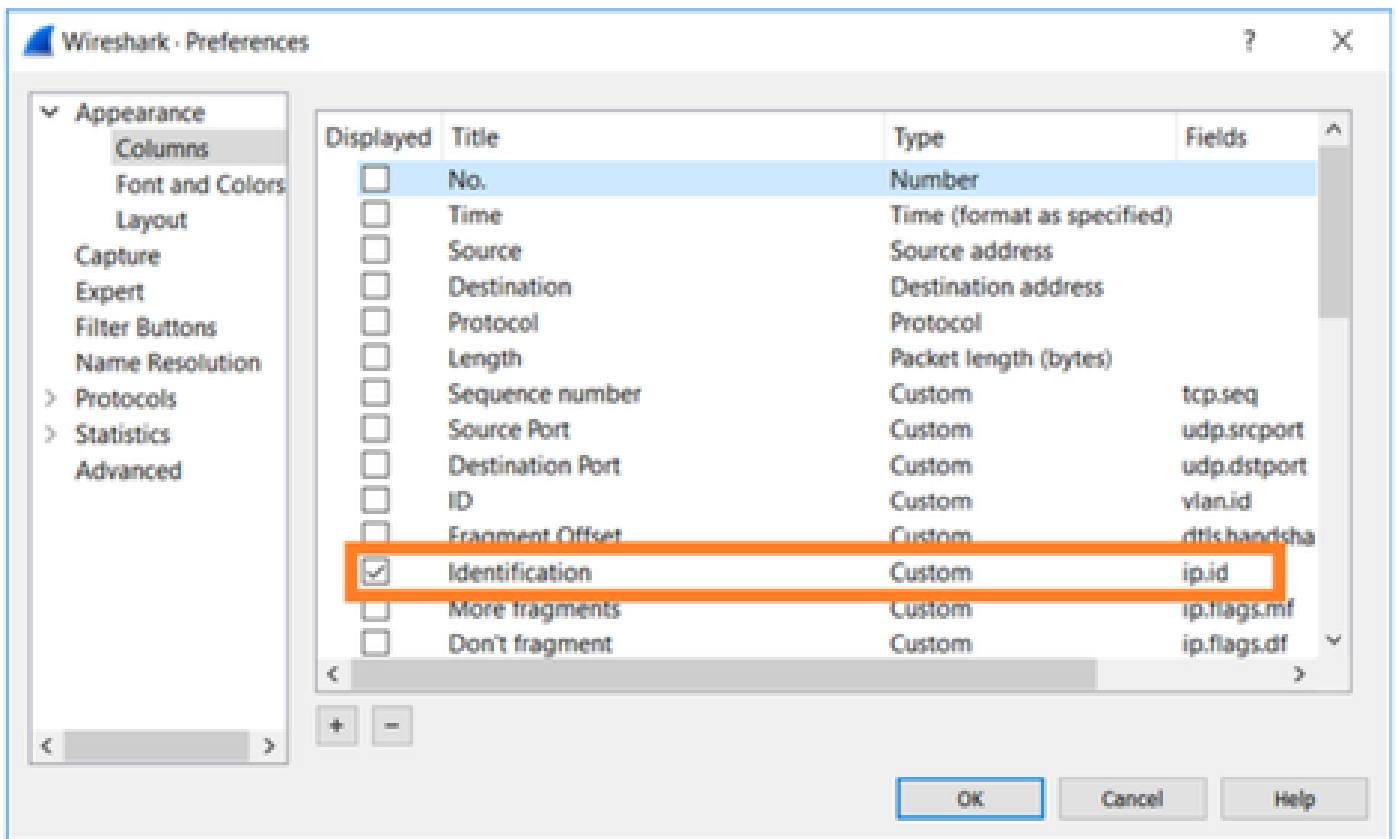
Wireshark · Preferences

?

Appearance
Columns
Font and Colors
Layout
Capture
Expert
Filter Buttons
Name Resolution
Protocols
Statistics
Advanced

| Displayed | Title | Type | Fields |
|---|---|---|---|
| | No. | Number | |
| | Time | Time (format as specified) | |
| | Source | Source address | |
| | Destination | Destination address | |
| | Protocol | Protocol | |
| | Length | Packet length (bytes) | |
| | Sequence number | Custom | tcp.seq |
| | Source Port | Custom | udp.srcport |
| | Destination Port | Custom | udp.dstport |
| | ID | Custom | vlan.id |
| | Fragment Offset | Custom | dtls.handsha |
| ✓ | Identification | Custom | ip.id |
| | More fragments | Custom | ip.flags.mf |
| | Don't fragment | Custom | ip.flags.df |

+ −

OK Cancel Help